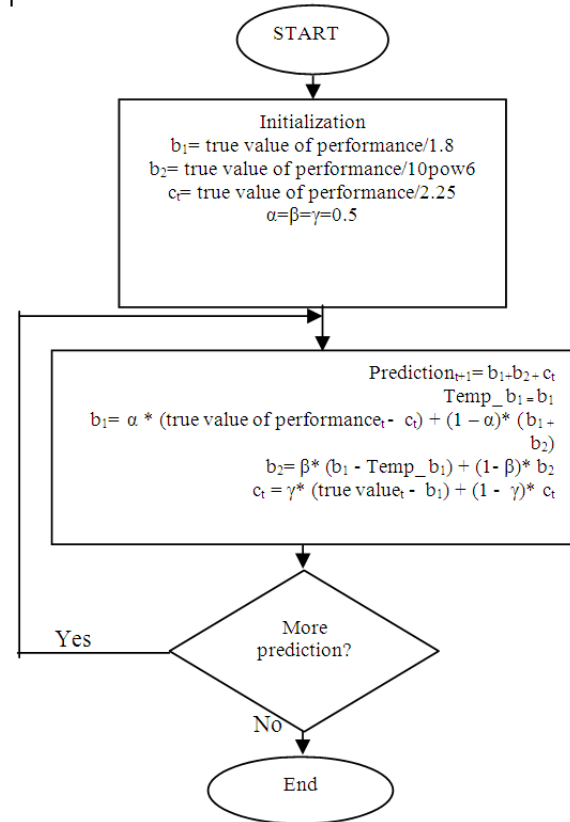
START

Initialization
$b_1$= true value of performance/1.8
$b_2$= true value of performance/10pow6
$c_t$= true value of performance/2.25
$\alpha=\beta=\gamma=0.5$

$Prediction_{t+1}= b_1 + b_2 + c_t$
$Temp\_b_1 = b_1$
$b_1= \alpha * (\text{true value of performance}_t - c_t) + (1-\alpha)* (b_1 + b_2)$
$b_2= \beta* (b_1 - Temp\_b_1) + (1-\beta)* b_2$
$c_t = \gamma* (\text{true value}_t - b_1) + (1-\gamma)* c_t$

Yes

More prediction?

No

End